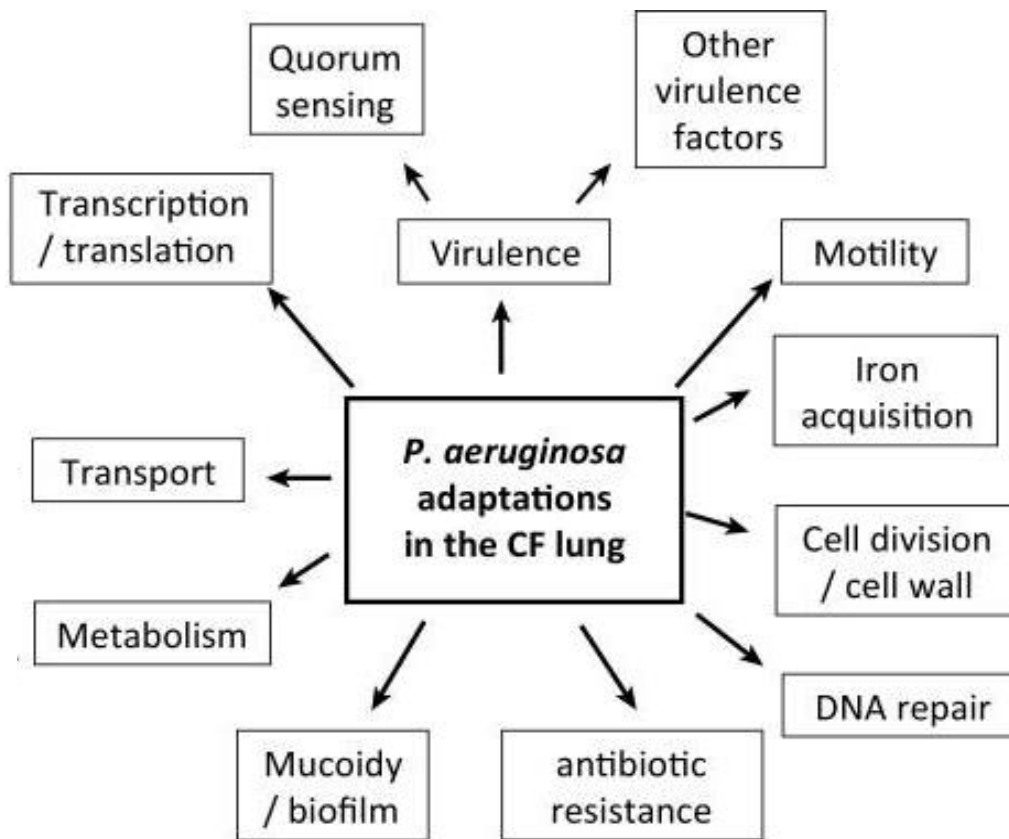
Quorum sensing

Other virulence factors

Transcription / translation

Virulence

Motility

Iron acquisition

P. aeruginosa adaptations in the CF lung

Transport

Cell division / cell wall

Metabolism

DNA repair

Mucoidy / biofilm

antibiotic resistance